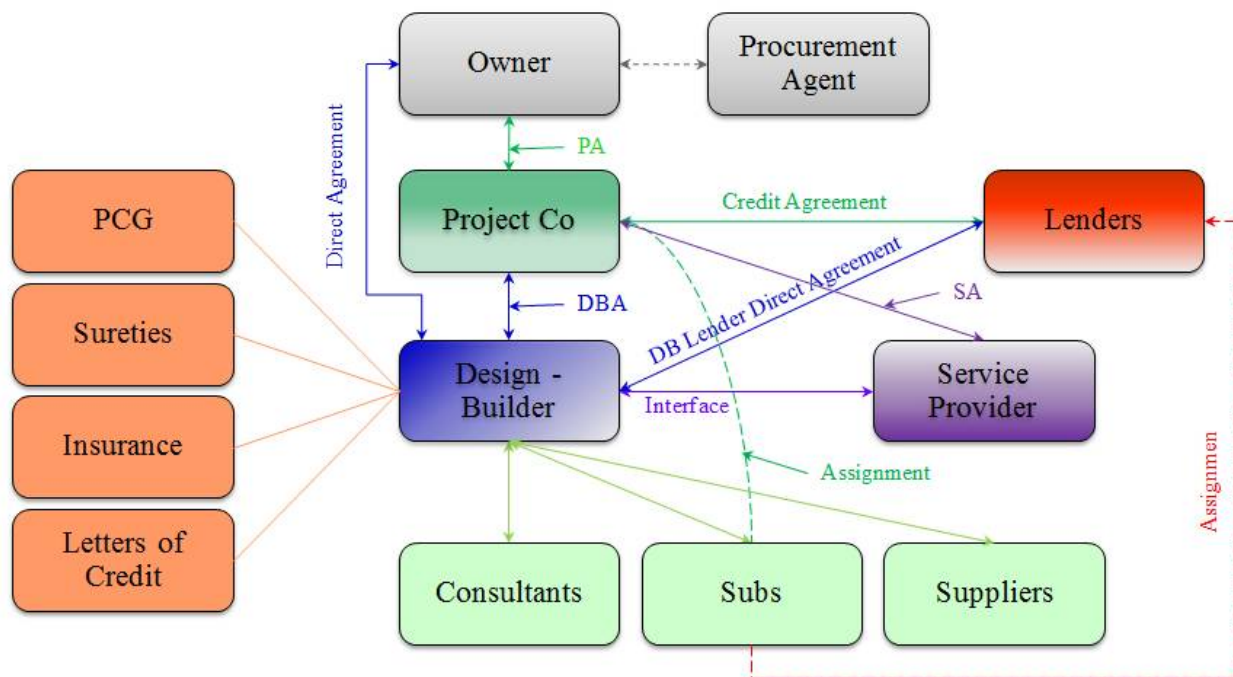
Owner
Procurement Agent
PA
Direct Agreement
PCG
Project Co
Credit Agreement
Lenders
Sureties
DBA
DB Lender Direct Agreement
SA
Insurance
Design - Builder
Interface
Service Provider
Assignment
Letters of Credit
Consultants
Subs
Suppliers
Assignmen